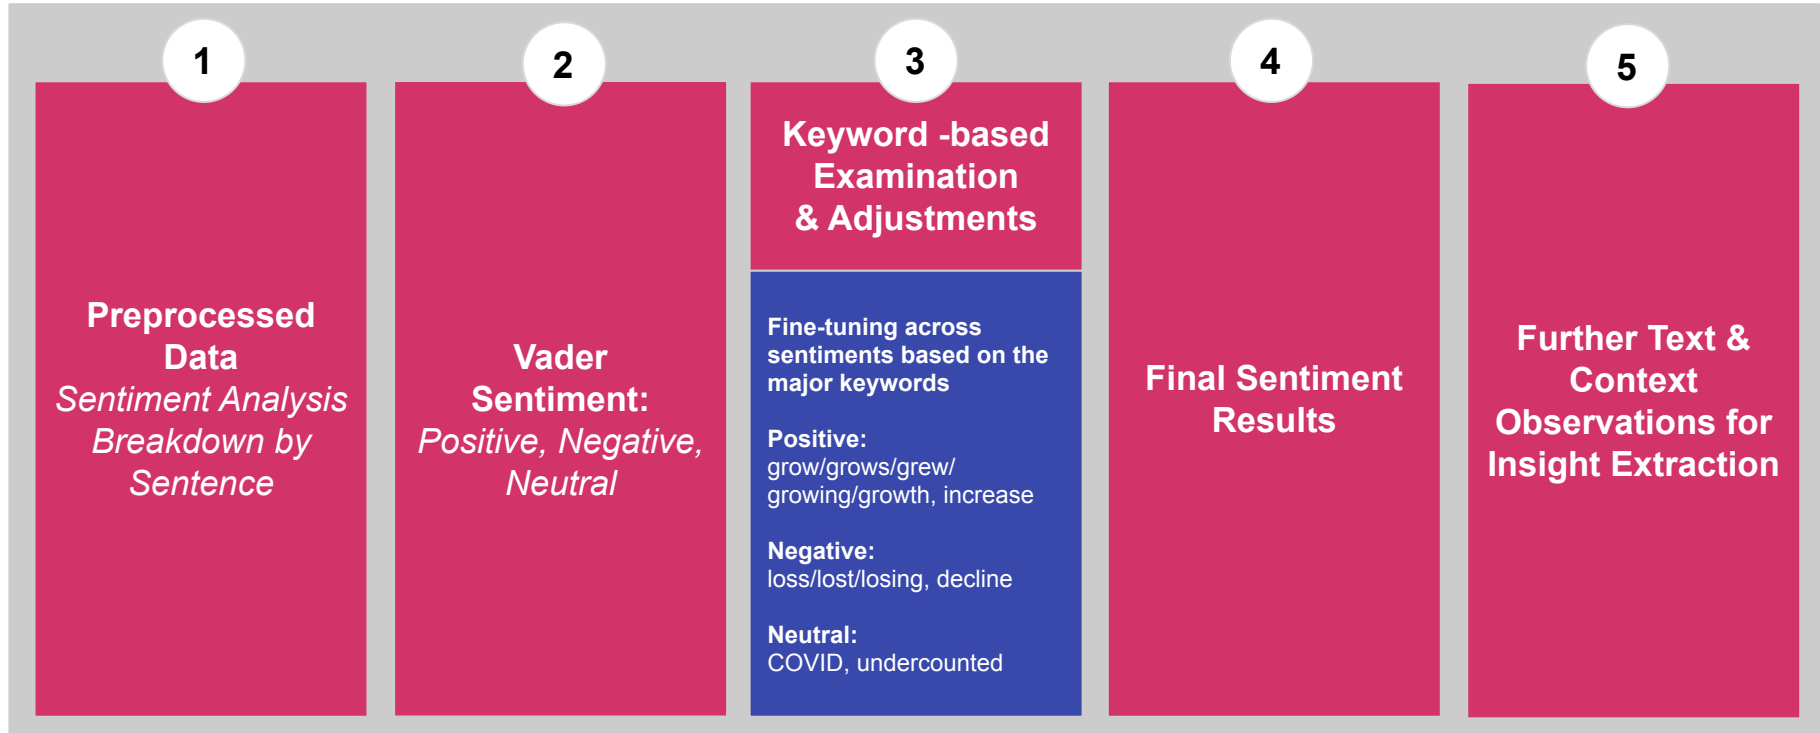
1

Preprocessed Data
Sentiment Analysis Breakdown by Sentence

2

Vader Sentiment:
Positive, Negative, Neutral

3

Keyword -based Examination & Adjustments

Fine-tuning across sentiments based on the major keywords

Positive:
grow/grows/grew/ growing/growth, increase

Negative:
loss/lost/losing, decline

Neutral:
COVID, undercounted

4

Final Sentiment Results

5

Further Text & Context Observations for Insight Extraction